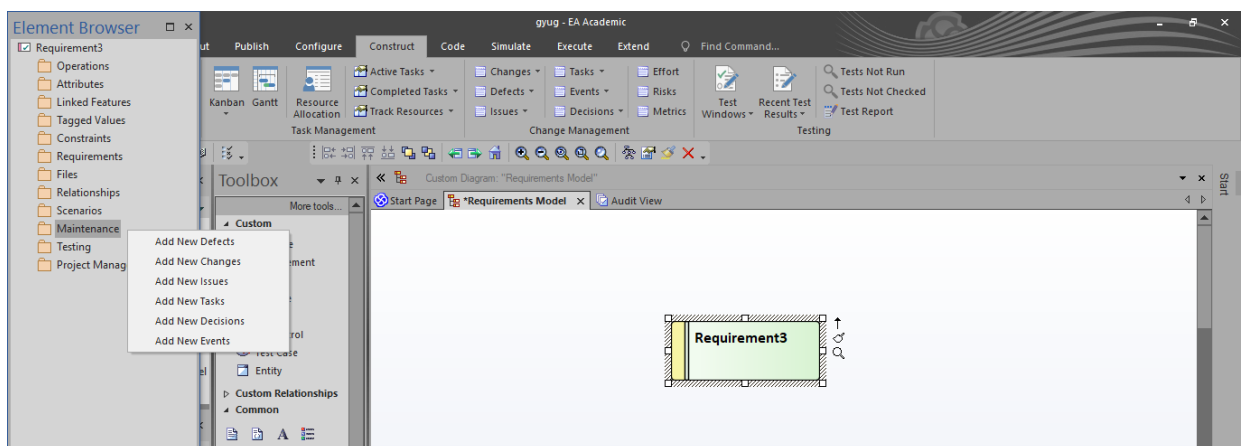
Element Browser

Requirement3
Operations
Attributes
Linked Features
Tagged Values
Constraints
Requirements
Files
Relationships
Scenarios
Maintenance
Testing
Project Manag

Add New Defects
Add New Changes
Add New Issues
Add New Tasks
Add New Decisions
Add New Events

gyug - EA Academic

ut Publish Configure Construct Code Simulate Execute Extend Find Command...

Kanban Gantt Resource Allocation
Active Tasks
Completed Tasks
Track Resources
Task Management

Changes
Defects
Issues
Tasks
Events
Decisions
Effort
Risks
Metrics
Change Management

Test Windows
Recent Test Results
Tests Not Run
Tests Not Checked
Test Report
Testing

Toolbox
More tools...
Custom
e
ement
e
rol
Test Case
Entity
Custom Relationships
Common

Custom Diagram: "Requirements Model"
Start Page
*Requirements Model
Audit View

Requirement3

Start